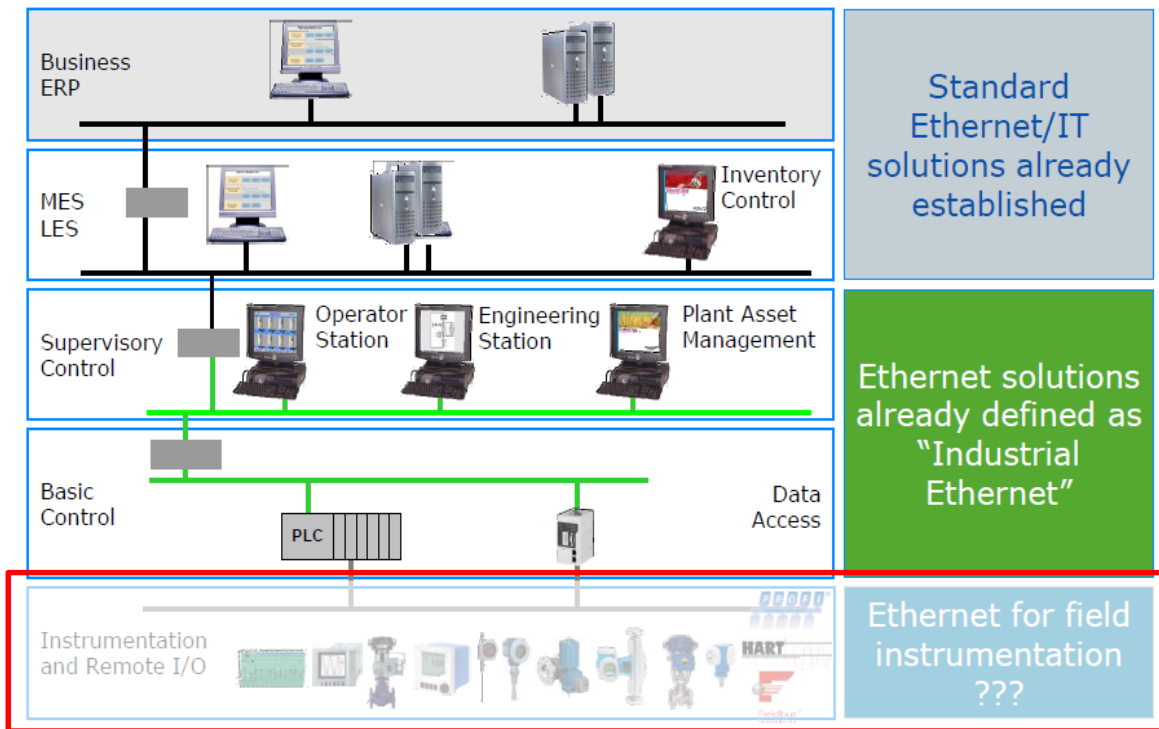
Business
ERP

MES
LES

Inventory
Control

Supervisory
Control

Operator
Station

Engineering
Station

Plant Asset
Management

Basic
Control

PLC

Data
Access

Instrumentation
and Remote I/O

HART

Standard
Ethernet/IT
solutions already
established

Ethernet solutions
already defined as
"Industrial
Ethernet"

Ethernet for field
instrumentation
???